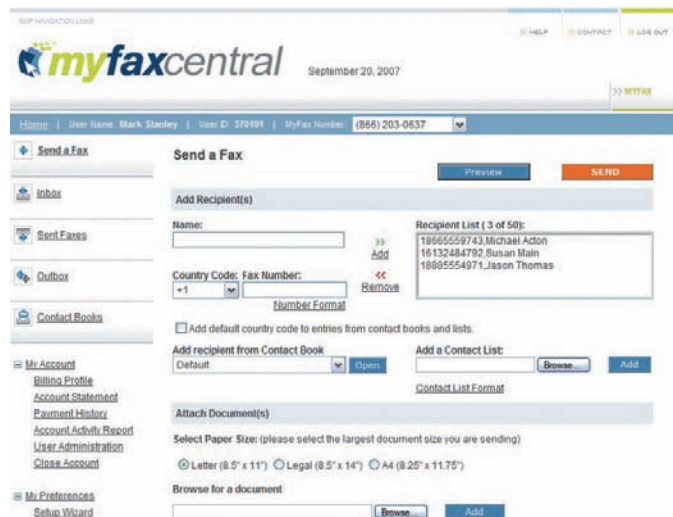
SKIP NAVIGATION LINKS

HELP CONTACT LOG OUT

myfaxcentral September 20, 2007

>> MYFAX

Home | User Name: Mark Stanley | User ID: 370191 | MyFax Number: (866) 203-0637

Send a Fax

Inbox

Sent Faxes

Outbox

Contact Books

My Account
Billing Profile
Account Statement
Payment History
Account Activity Report
User Administration
Close Account

My Preferences
Setup Wizard

Send a Fax

Preview

SEND

Add Recipient(s)

Name:

>> Add

Recipient List ( 3 of 50):
18665559743,Michael Acton
16132484792,Susan Main
18885554971,Jason Thomas

Country Code: Fax Number:
+1

<< Remove

Number Format

Add default country code to entries from contact books and lists.

Add recipient from Contact Book
Default
Open

Add a Contact List:
Browse...
Add

Contact List Format

Attach Document(s)

Select Paper Size: (please select the largest document size you are sending)

Letter (8.5" x 11") Legal (8.5" x 14") A4 (8.25" x 11.75")

Browse for a document

Browse...
Add